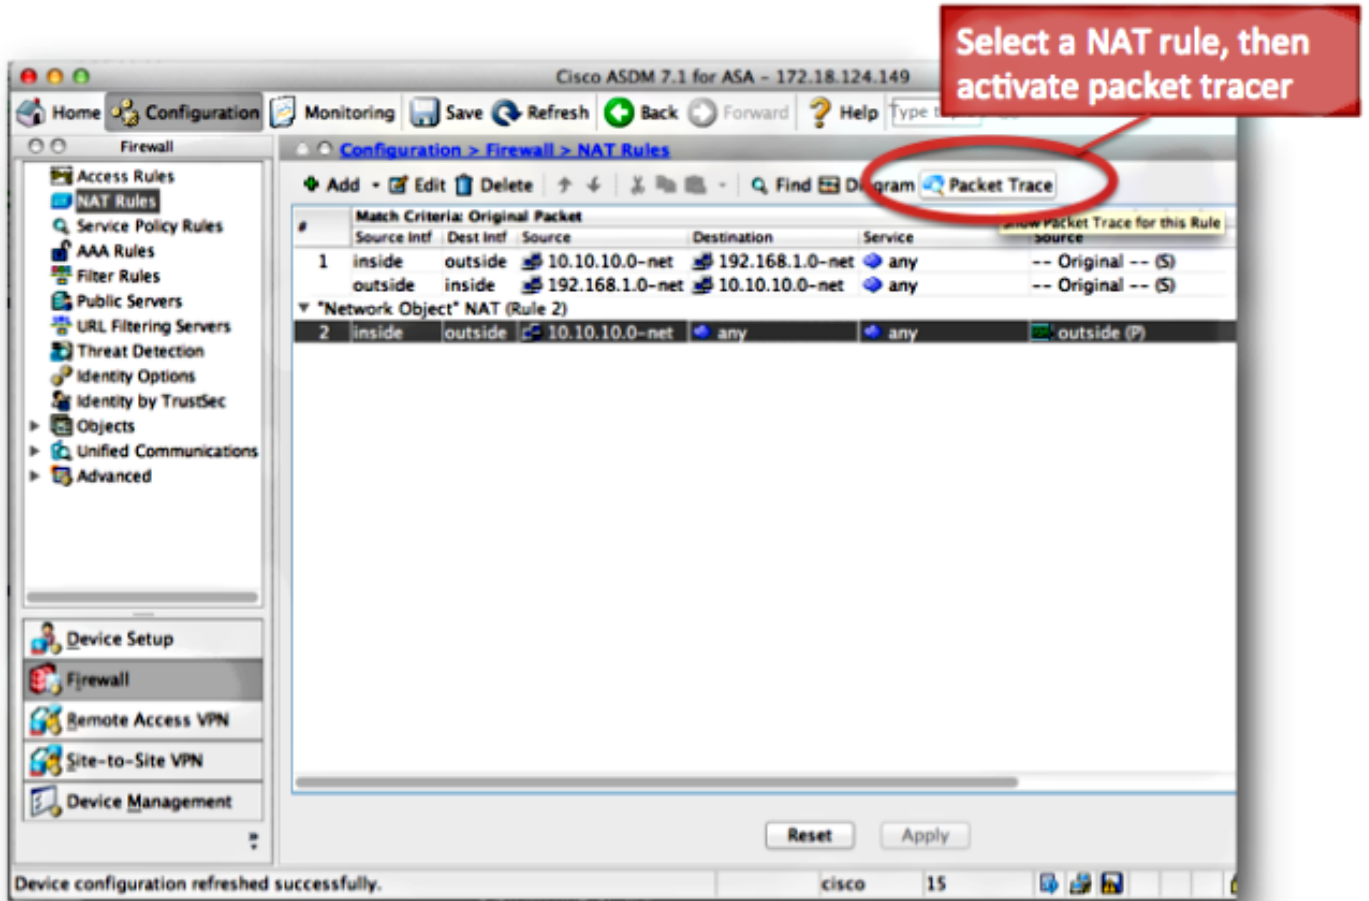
Select a NAT rule, then activate packet tracer

Cisco ASDM 7.1 for ASA - 172.18.124.149

Home Configuration Monitoring Save Refresh Back Forward Help Type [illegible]

Firewall

Access Rules
NAT Rules
Service Policy Rules
AAA Rules
Filter Rules
Public Servers
URL Filtering Servers
Threat Detection
Identity Options
Identity by TrustSec
Objects
Unified Communications
Advanced

Device Setup
Firewall
Remote Access VPN
Site-to-Site VPN
Device Management

Configuration > Firewall > NAT Rules

Add Edit Delete Find Diagram Packet Trace

Show Packet Trace for this Rule

| # | Match Criteria: Original Packet | | | | | |
|---|---|---|---|---|---|---|
| | Source Intf | Dest Intf | Source | Destination | Service | Source |
| 1 | inside | outside | 10.10.10.0-net | 192.168.1.0-net | any | -- Original -- (S) |
| | outside | inside | 192.168.1.0-net | 10.10.10.0-net | any | -- Original -- (S) |
| "Network Object" NAT (Rule 2) | | | | | | |
| 2 | inside | outside | 10.10.10.0-net | any | any | outside (P) |

Reset Apply

Device configuration refreshed successfully. cisco 15